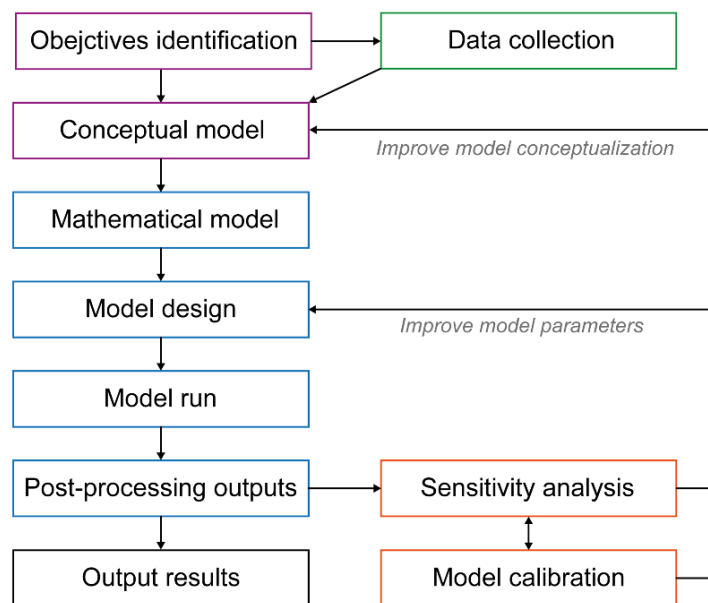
Obejctives identification

Data collection

Conceptual model

Improve model conceptualization

Mathematical model

Model design

Improve model parameters

Model run

Post-processing outputs

Sensitivity analysis

Output results

Model calibration